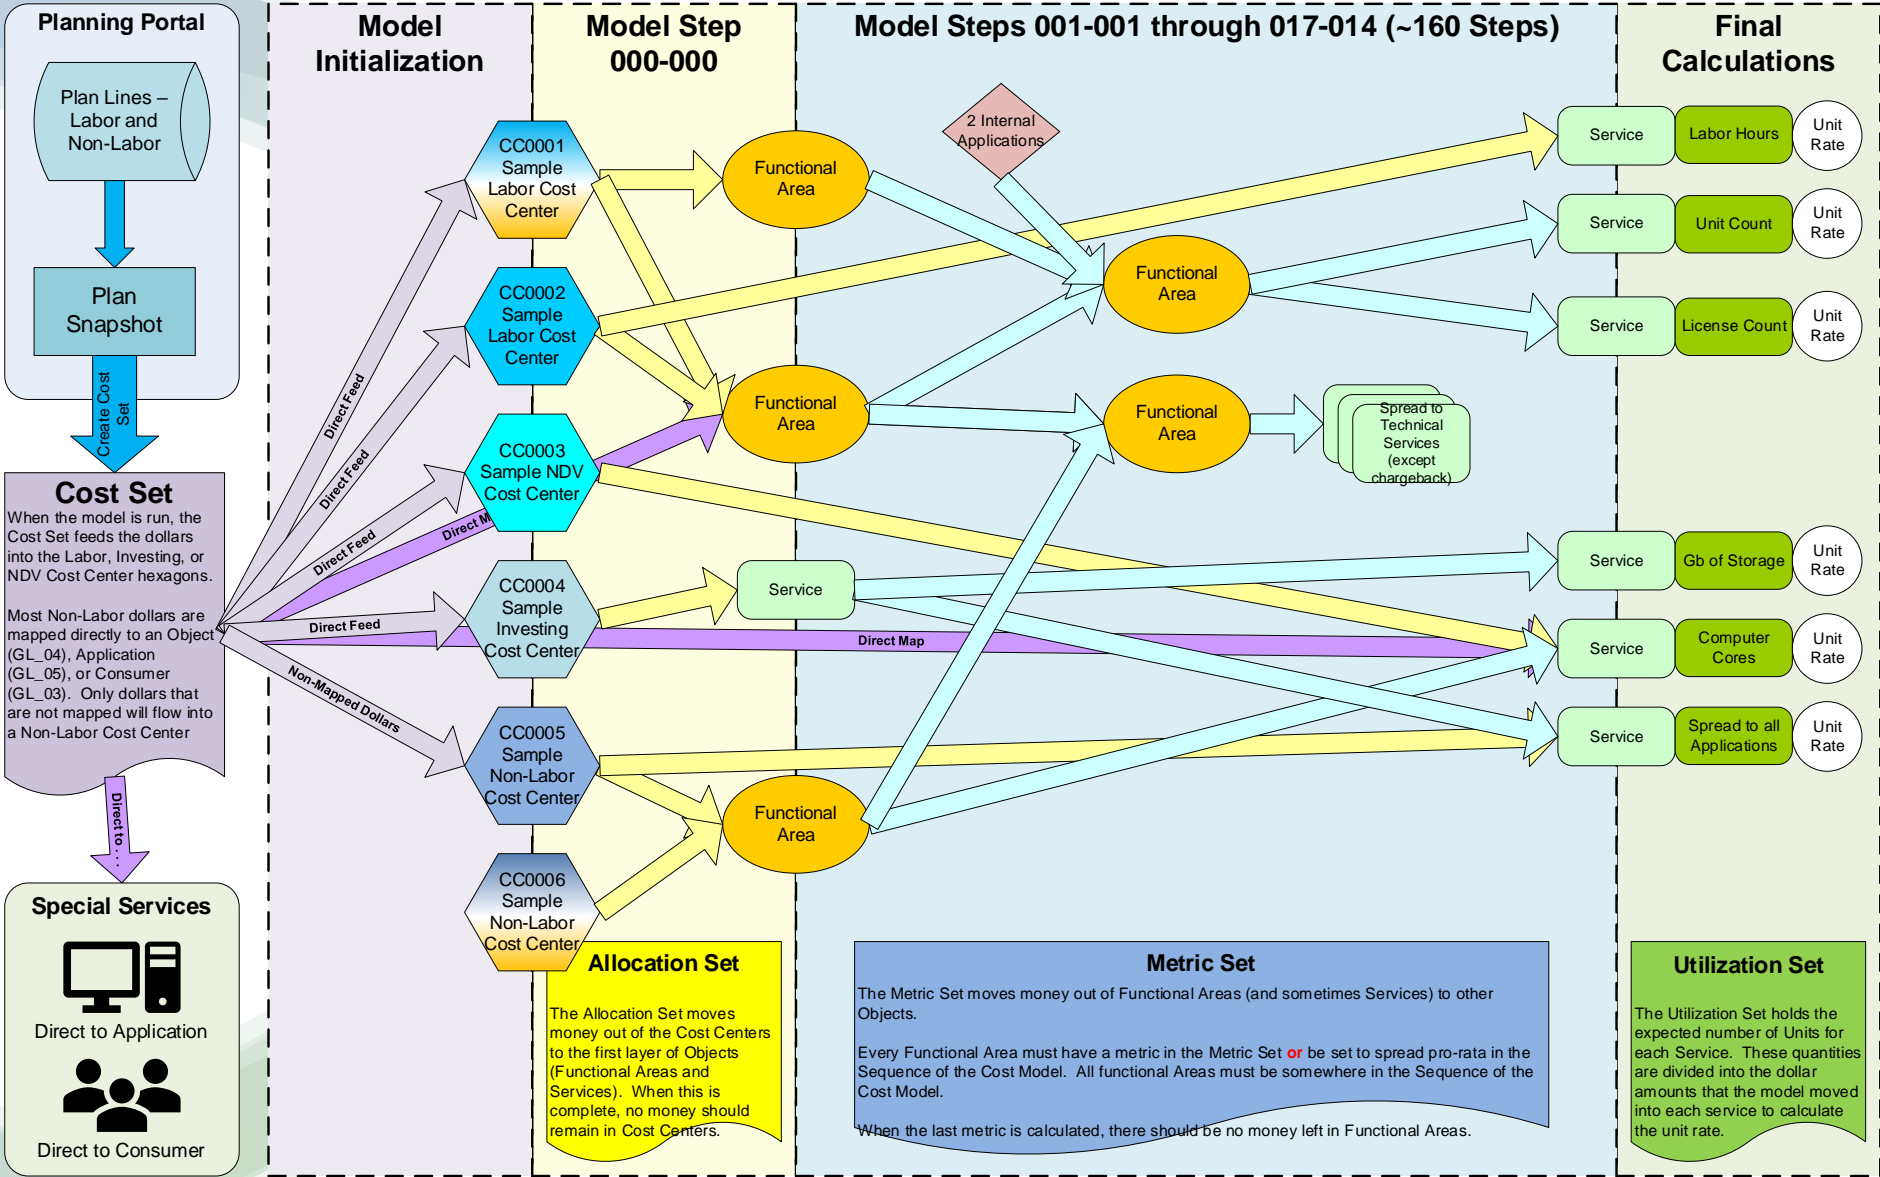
Planning Portal

Plan Lines – Labor and Non-Labor

Plan Snapshot

Create Cost Set

Cost Set
When the model is run, the Cost Set feeds the dollars into the Labor, Investing, or NDV Cost Center hexagons.

Most Non-Labor dollars are mapped directly to an Object (GL_04), Application (GL_05), or Consumer (GL_03). Only dollars that are not mapped will flow into a Non-Labor Cost Center

Direct to . . .

Special Services

Direct to Application

Direct to Consumer

Model Initialization

Direct Feed

Direct Feed

Direct Feed

Direct M

Direct Feed

Non-Mapped Dollars

Model Step 000-000

CC0001 Sample Labor Cost Center

CC0002 Sample Labor Cost Center

CC0003 Sample NDV Cost Center

CC0004 Sample Investing Cost Center

CC0005 Sample Non-Labor Cost Center

CC0006 Sample Non-Labor Cost Center

Functional Area

Functional Area

Service

Functional Area

Allocation Set
The Allocation Set moves money out of the Cost Centers to the first layer of Objects (Functional Areas and Services). When this is complete, no money should remain in Cost Centers.

Model Steps 001-001 through 017-014 (~160 Steps)

2 Internal Applications

Functional Area

Functional Area

Spread to Technical Services (except chargeback)

Direct Map

Metric Set
The Metric Set moves money out of Functional Areas (and sometimes Services) to other Objects.

Every Functional Area must have a metric in the Metric Set or be set to spread pro-rata in the Sequence of the Cost Model. All functional Areas must be somewhere in the Sequence of the Cost Model.

When the last metric is calculated, there should be no money left in Functional Areas.

Final Calculations

Service | Labor Hours | Unit Rate

Service | Unit Count | Unit Rate

Service | License Count | Unit Rate

Service | Gb of Storage | Unit Rate

Service | Computer Cores | Unit Rate

Service | Spread to all Applications | Unit Rate

Utilization Set
The Utilization Set holds the expected number of Units for each Service. These quantities are divided into the dollar amounts that the model moved into each service to calculate the unit rate.